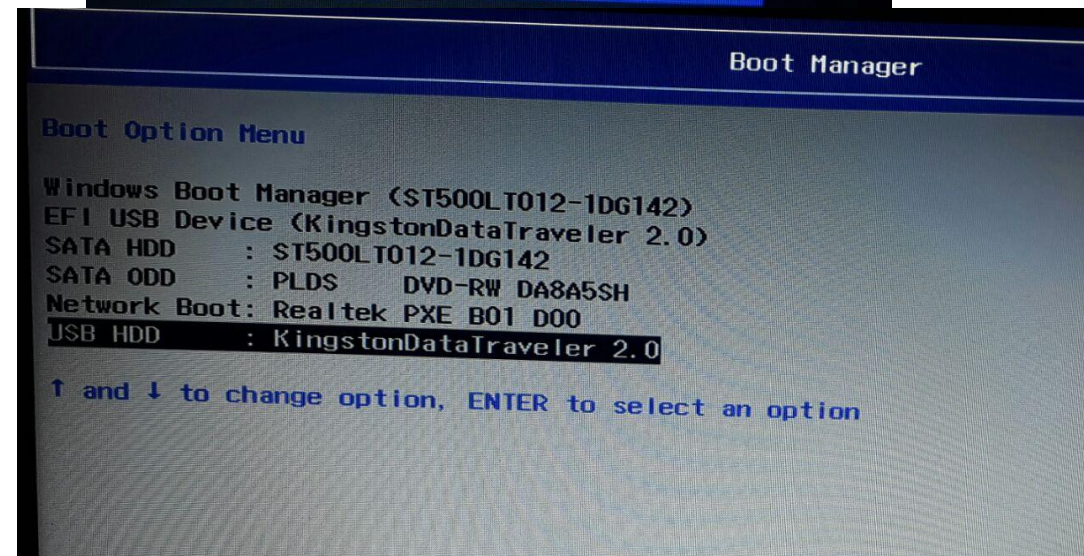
Boot Manager

Boot Option Menu

Windows Boot Manager (ST500LT012-1DG142)
EFI USB Device (KingstonDataTraveler 2.0)
SATA HDD : ST500LT012-1DG142
SATA ODD : PLDS DVD-RW DA8A5SH
Network Boot: Realtek PXE B01 D00
USB HDD : KingstonDataTraveler 2.0

↑ and ↓ to change option, ENTER to select an option